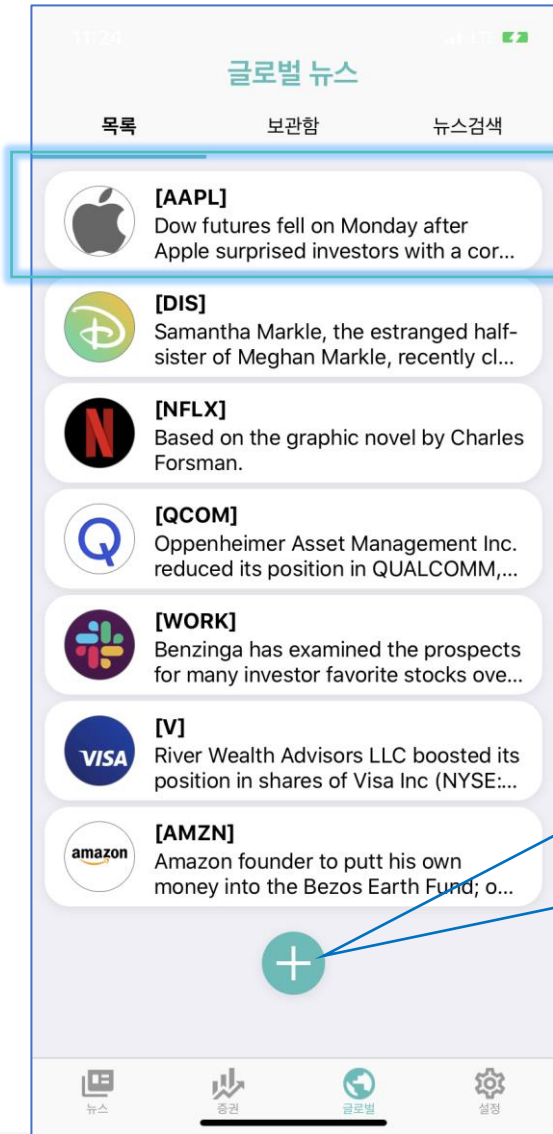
11:24 LTE

글로벌 뉴스

목록 보관함 뉴스검색

[AAPL]
Dow futures fell on Monday after Apple surprised investors with a cor...

[DIS]
Samantha Markle, the estranged half-sister of Meghan Markle, recently cl...

[NFLX]
Based on the graphic novel by Charles Forsman.

[QCOM]
Oppenheimer Asset Management Inc. reduced its position in QUALCOMM,...

[WORK]
Benzinga has examined the prospects for many investor favorite stocks ove...

VISA
[V]
River Wealth Advisors LLC boosted its position in shares of Visa Inc (NYSE:...

amazon
[AMZN]
Amazon founder to putt his own money into the Bezos Earth Fund; o...

+

뉴스 증권 글로벌 설정